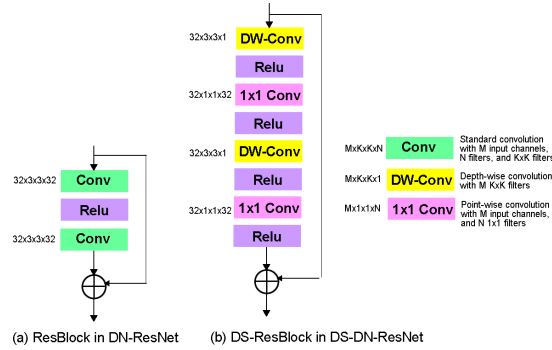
32x3x3x32
Conv
Relu
32x3x3x32
Conv

(a) ResBlock in DN-ResNet

32x3x3x1
DW-Conv
Relu
32x1x1x32
1x1 Conv
Relu
32x3x3x1
DW-Conv
Relu
32x1x1x32
1x1 Conv
Relu

(b) DS-ResBlock in DS-DN-ResNet

MxKxKxN
Conv
Standard convolution with M input channels, N filters, and KxK filters

MxKxKx1
DW-Conv
Depth-wise convolution with M KxK filters

Mx1x1xN
1x1 Conv
Point-wise convolution with M input channels, and N 1x1 filters